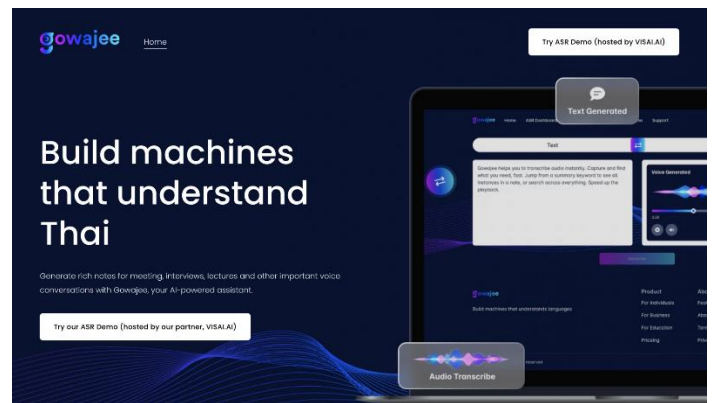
gowajee Home

Try ASR Demo (hosted by VISAI.AI)

Build machines that understand Thai

Generate rich notes for meeting, interviews, lectures and other important voice conversations with Gowajee, your AI-powered assistant.

Try our ASR Demo (hosted by our partner, VISAI.AI)

Text Generated

gowajee Home ASR Dashboard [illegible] Support

Text

Gowajee helps you to transcribe audio instantly. Capture and find what you need, fast. Jump from a summary keyword to see all instances in a note, or search across everything. Speed up the playback.

Voice Generated

gowajee

Build machines that understand languages

Product
For Individuals
For Business
For Education
Pricing

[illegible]

Audio Transcribe